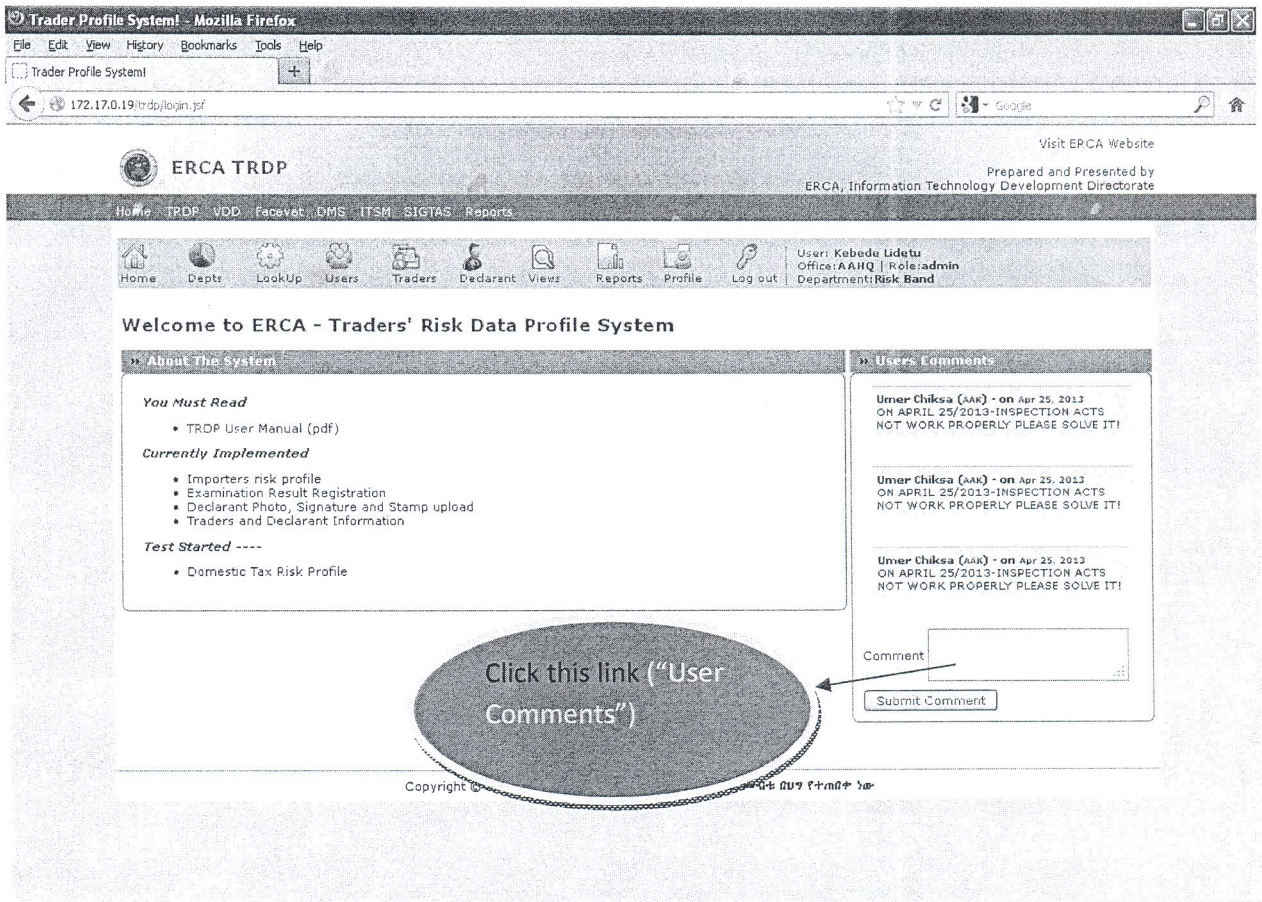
Trader Profile System! - Mozilla Firefox

File Edit View History Bookmarks Tools Help

Trader Profile System!

172.17.0.19/trdp/login.jsf

Google

Visit ERCA Website

ERCA TRDP

Prepared and Presented by
ERCA, Information Technology Development Directorate

Home TRDP VDD Facevet DMS ITSM SIGTAS Reports

Home Depts LookUp Users Traders Declarant Views Reports Profile Log out

User: Kebede Lidetu
Office: AAHQ | Role: admin
Department: Risk Band

Welcome to ERCA - Traders' Risk Data Profile System

» About The System

You Must Read

• TRDP User Manual (pdf)

Currently Implemented

• Importers risk profile
• Examination Result Registration
• Declarant Photo, Signature and Stamp upload
• Traders and Declarant Information

Test Started ----

• Domestic Tax Risk Profile

» Users Comments

Umer Chiksa (AAK) - on Apr 25, 2013
ON APRIL 25/2013-INSPECTION ACTS NOT WORK PROPERLY PLEASE SOLVE IT!

Umer Chiksa (AAK) - on Apr 25, 2013
ON APRIL 25/2013-INSPECTION ACTS NOT WORK PROPERLY PLEASE SOLVE IT!

Umer Chiksa (AAK) - on Apr 25, 2013
ON APRIL 25/2013-INSPECTION ACTS NOT WORK PROPERLY PLEASE SOLVE IT!

Comment

Submit Comment

Click this link ("User Comments")

Copyright © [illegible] መብት በህግ የተጠበቀ ነው